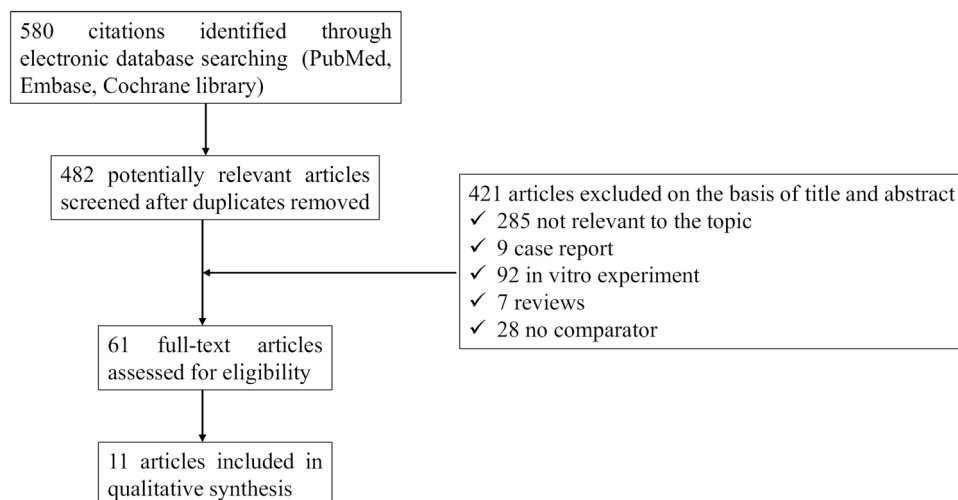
580 citations identified through electronic database searching (PubMed, Embase, Cochrane library)

482 potentially relevant articles screened after duplicates removed

421 articles excluded on the basis of title and abstract
✓ 285 not relevant to the topic
✓ 9 case report
✓ 92 in vitro experiment
✓ 7 reviews
✓ 28 no comparator

61 full-text articles assessed for eligibility

11 articles included in qualitative synthesis